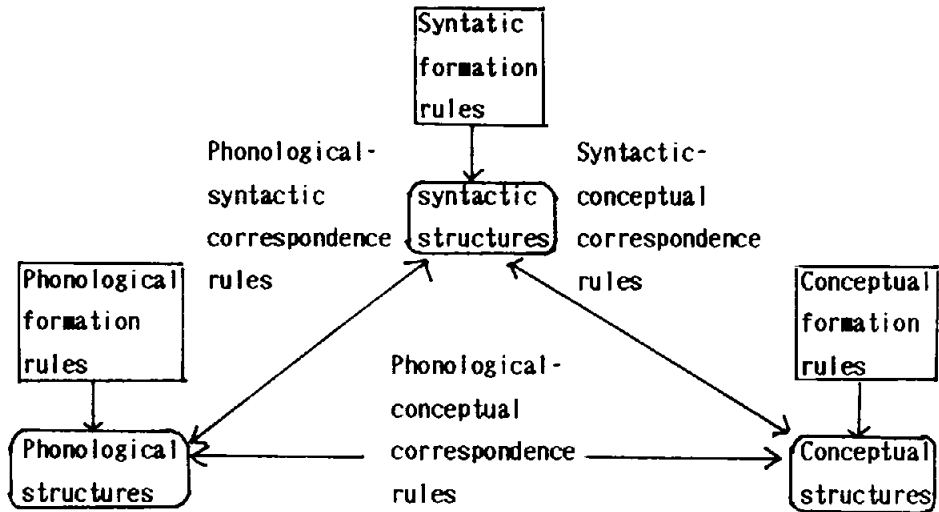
Syntatic formation rules

Phonological-syntactic correspondence rules

syntactic structures

Syntactic-conceptual correspondence rules

Phonological formation rules

Conceptual formation rules

Phonological-conceptual correspondence rules

Phonological structures

Conceptual structures